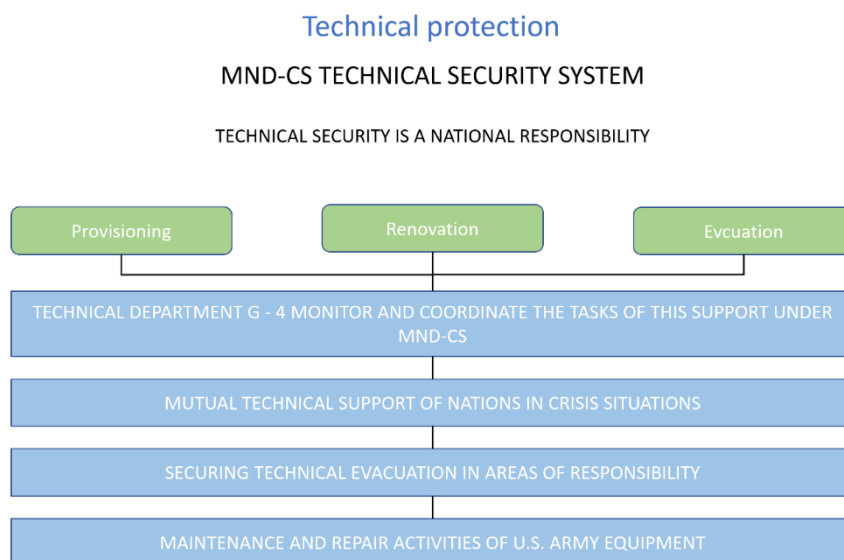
Technical protection

MND-CS TECHNICAL SECURITY SYSTEM

TECHNICAL SECURITY IS A NATIONAL RESPONSIBILITY

Provisioning

Renovation

Evcuation

TECHNICAL DEPARTMENT G - 4 MONITOR AND COORDINATE THE TASKS OF THIS SUPPORT UNDER MND-CS

MUTUAL TECHNICAL SUPPORT OF NATIONS IN CRISIS SITUATIONS

SECURING TECHNICAL EVACUATION IN AREAS OF RESPONSIBILITY

MAINTENANCE AND REPAIR ACTIVITIES OF U.S. ARMY EQUIPMENT